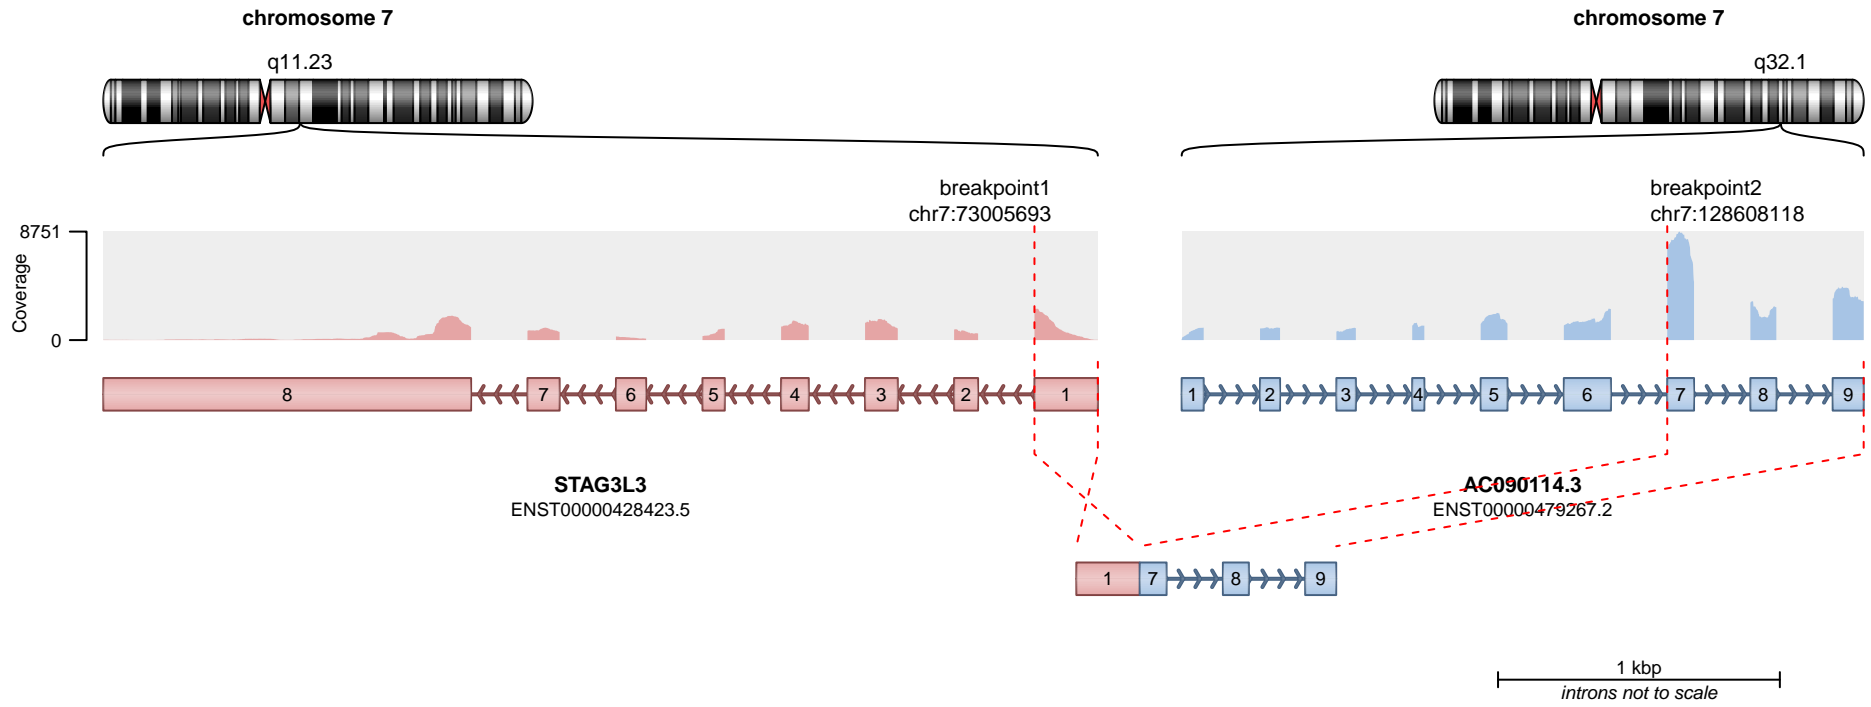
chromosome 7

q11.23

chromosome 7

q32.1

breakpoint1
chr7:73005693

breakpoint2
chr7:128608118

8751

Coverage

0

8 7 6 5 4 3 2 1

1 2 3 4 5 6 7 8 9

STAG3L3
ENST00000428423.5

AC090114.3
ENST00000479267.2

1 7 8 9

1 kbp
introns not to scale